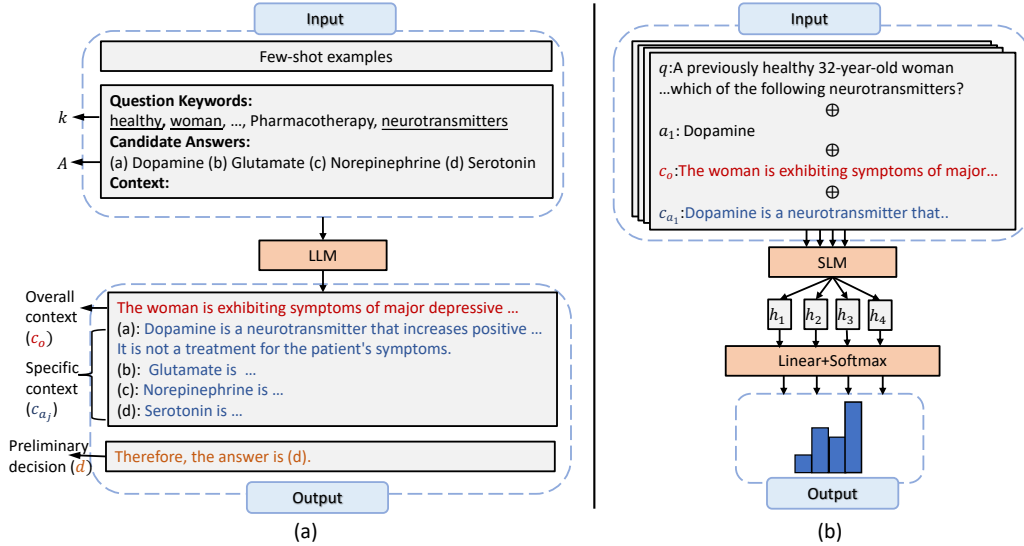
Input

Few-shot examples

$k$

$A$

**Question Keywords:**
healthy, woman, ..., Pharmacotherapy, neurotransmitters
**Candidate Answers:**
(a) Dopamine (b) Glutamate (c) Norepinephrine (d) Serotonin
**Context:**

LLM

Overall context ($c_o$)

Specific context ($c_{a_j}$)

Preliminary decision ($d$)

The woman is exhibiting symptoms of major depressive ...
(a): Dopamine is a neurotransmitter that increases positive ... It is not a treatment for the patient's symptoms.
(b): Glutamate is ...
(c): Norepinephrine is ...
(d): Serotonin is ...

Therefore, the answer is (d).

Output

(a)

Input

$q$:A previously healthy 32-year-old woman ...which of the following neurotransmitters?
$\oplus$
$a_1$: Dopamine
$\oplus$
$c_o$:The woman is exhibiting symptoms of major...
$\oplus$
$c_{a_1}$:Dopamine is a neurotransmitter that..

SLM

$h_1$ $h_2$ $h_3$ $h_4$

Linear+Softmax

Output

(b)